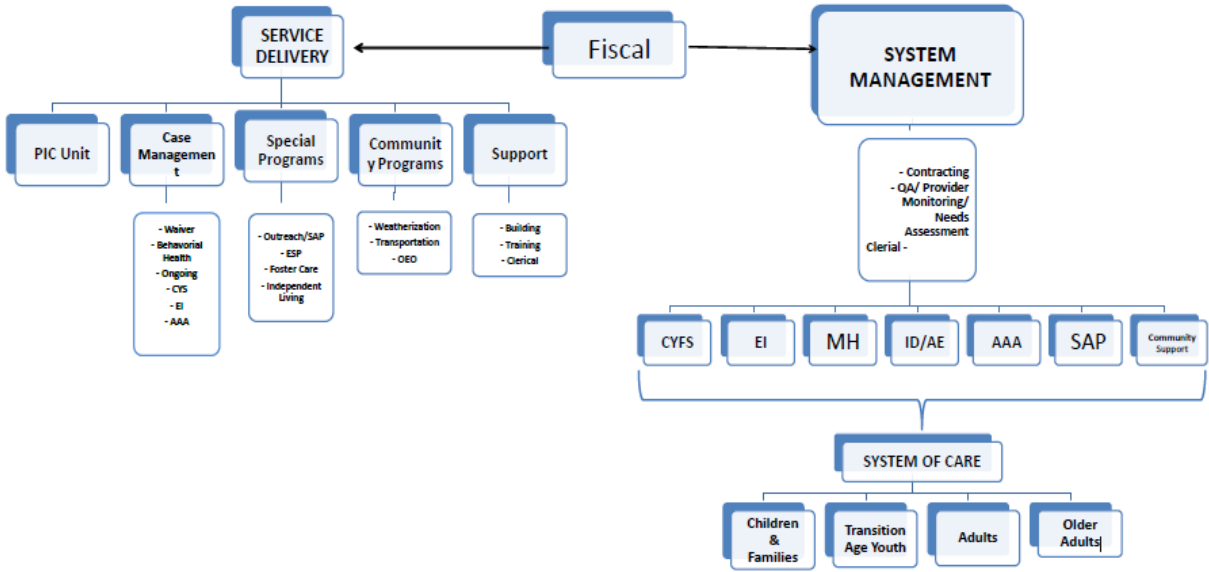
SERVICE DELIVERY

Fiscal

SYSTEM MANAGEMENT

PIC Unit

Case Management

Special Programs

Community Programs

Support

- Waiver
- Behavorial Health
- Ongoing
- CYS
- EI
- AAA

- Outreach/SAP
- ESP
- Foster Care
- Independent Living

- Weatherization
- Transportation
- OEO

- Building
- Training
- Clerical

- Contracting
- QA/ Provider Monitoring/ Needs Assessment
Clerial -

CYFS

EI

MH

ID/AE

AAA

SAP

Community Support

SYSTEM OF CARE

Children & Families

Transition Age Youth

Adults

Older Adults